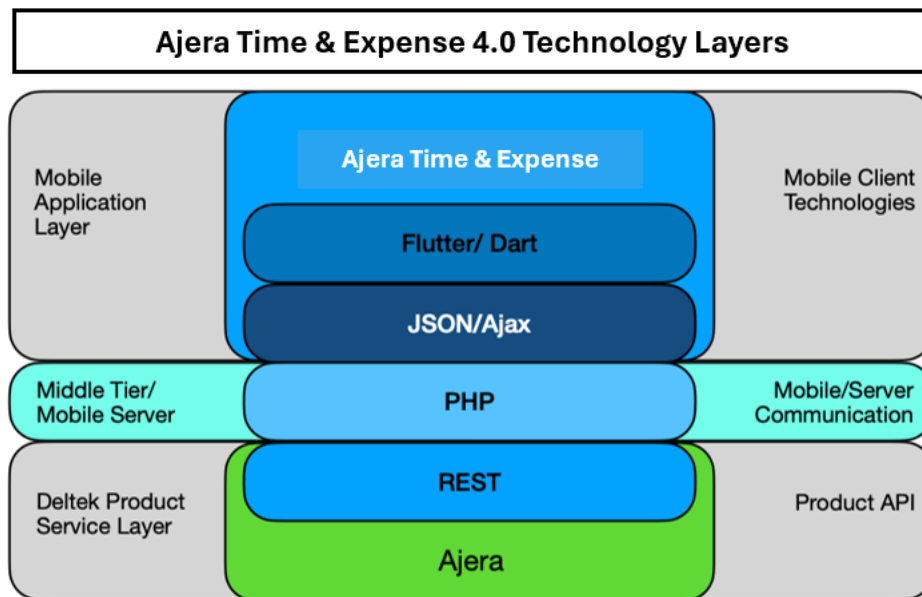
Ajera Time & Expense 4.0 Technology Layers

Mobile Application Layer

Ajera Time & Expense

Flutter/ Dart

JSON/Ajax

Mobile Client Technologies

Middle Tier/ Mobile Server

PHP

Mobile/Server Communication

Deltek Product Service Layer

REST

Ajera

Product API